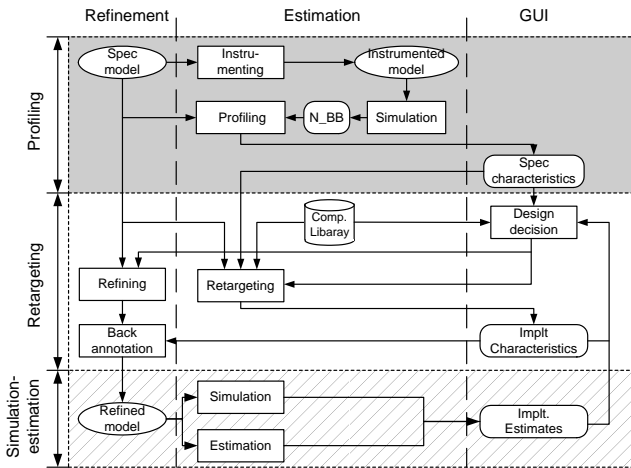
Refinement

Estimation

GUI

Profiling

Spec model

Instrumenting

Instrumented model

Profiling

N_BB

Simulation

Spec characteristics

Retargeting

Comp. Libaray

Design decision

Refining

Retargeting

Back annotation

Implt Characteristics

Simulation-estimation

Refined model

Simulation

Estimation

Implt. Estimates